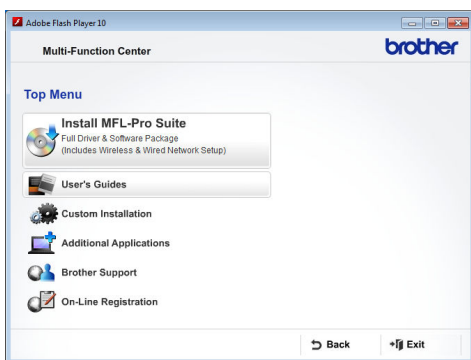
Adobe Flash Player 10

Multi-Function Center

brother

Top Menu

Install MFL-Pro Suite
Full Driver & Software Package
(Includes Wireless & Wired Network Setup)

User's Guides

Custom Installation

Additional Applications

Brother Support

On-Line Registration

Back

Exit